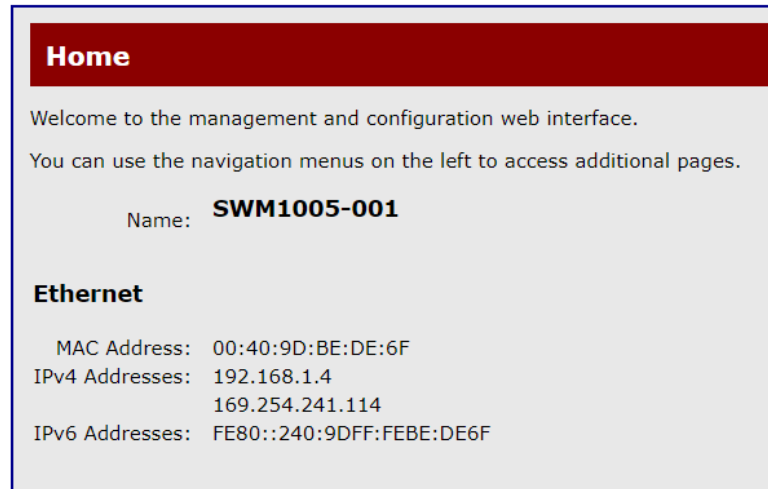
Home

Welcome to the management and configuration web interface.

You can use the navigation menus on the left to access additional pages.

Name: SWM1005-001

Ethernet

MAC Address: 00:40:9D:BE:DE:6F
IPv4 Addresses: 192.168.1.4
169.254.241.114
IPv6 Addresses: FE80::240:9DFF:FEBE:DE6F